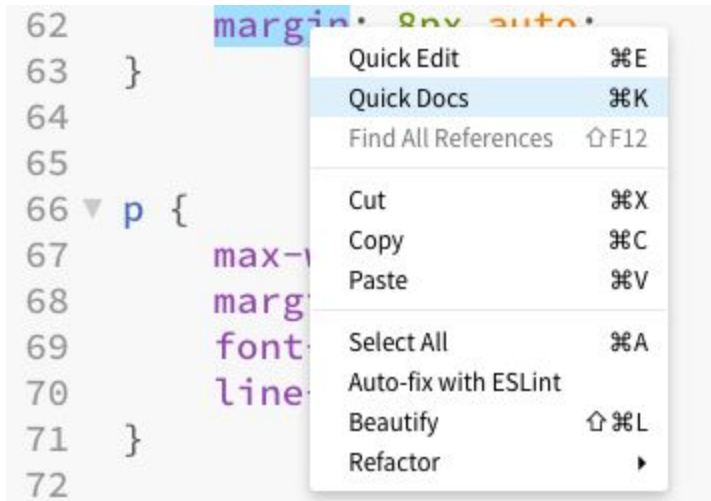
62 margin: 8px auto;
63 }
64
65
66 p {
67 max-w
68 margi
69 font-
70 line-
71 }
72

Quick Edit ⌘E
Quick Docs ⌘K
Find All References ⇧F12
Cut ⌘X
Copy ⌘C
Paste ⌘V
Select All ⌘A
Auto-fix with ESLint
Beautify ⇧⌘L
Refactor ▸